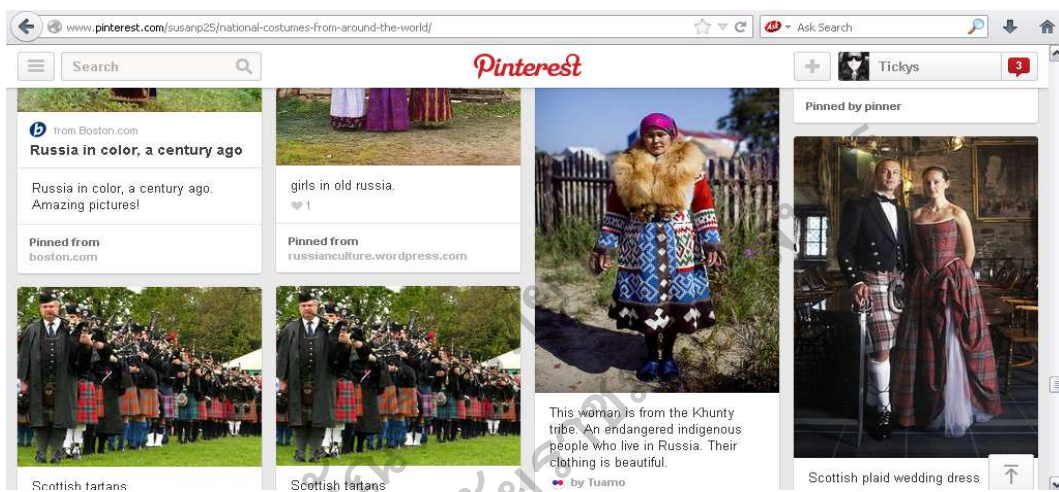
www.pinterest.com/susanp25/national-costumes-from-around-the-world/

Ask Search

Search

Pinterest

Tickys

3

from Boston.com

Russia in color, a century ago

Russia in color, a century ago. Amazing pictures!

Pinned from
boston.com

girls in old russia.

1

Pinned from
russianculture.wordpress.com

This woman is from the Khunty tribe. An endangered indigenous people who live in Russia. Their clothing is beautiful.

by Tuamo

Pinned by pinner

Scottish plaid wedding dress

Scottish tartans

Scottish tartans